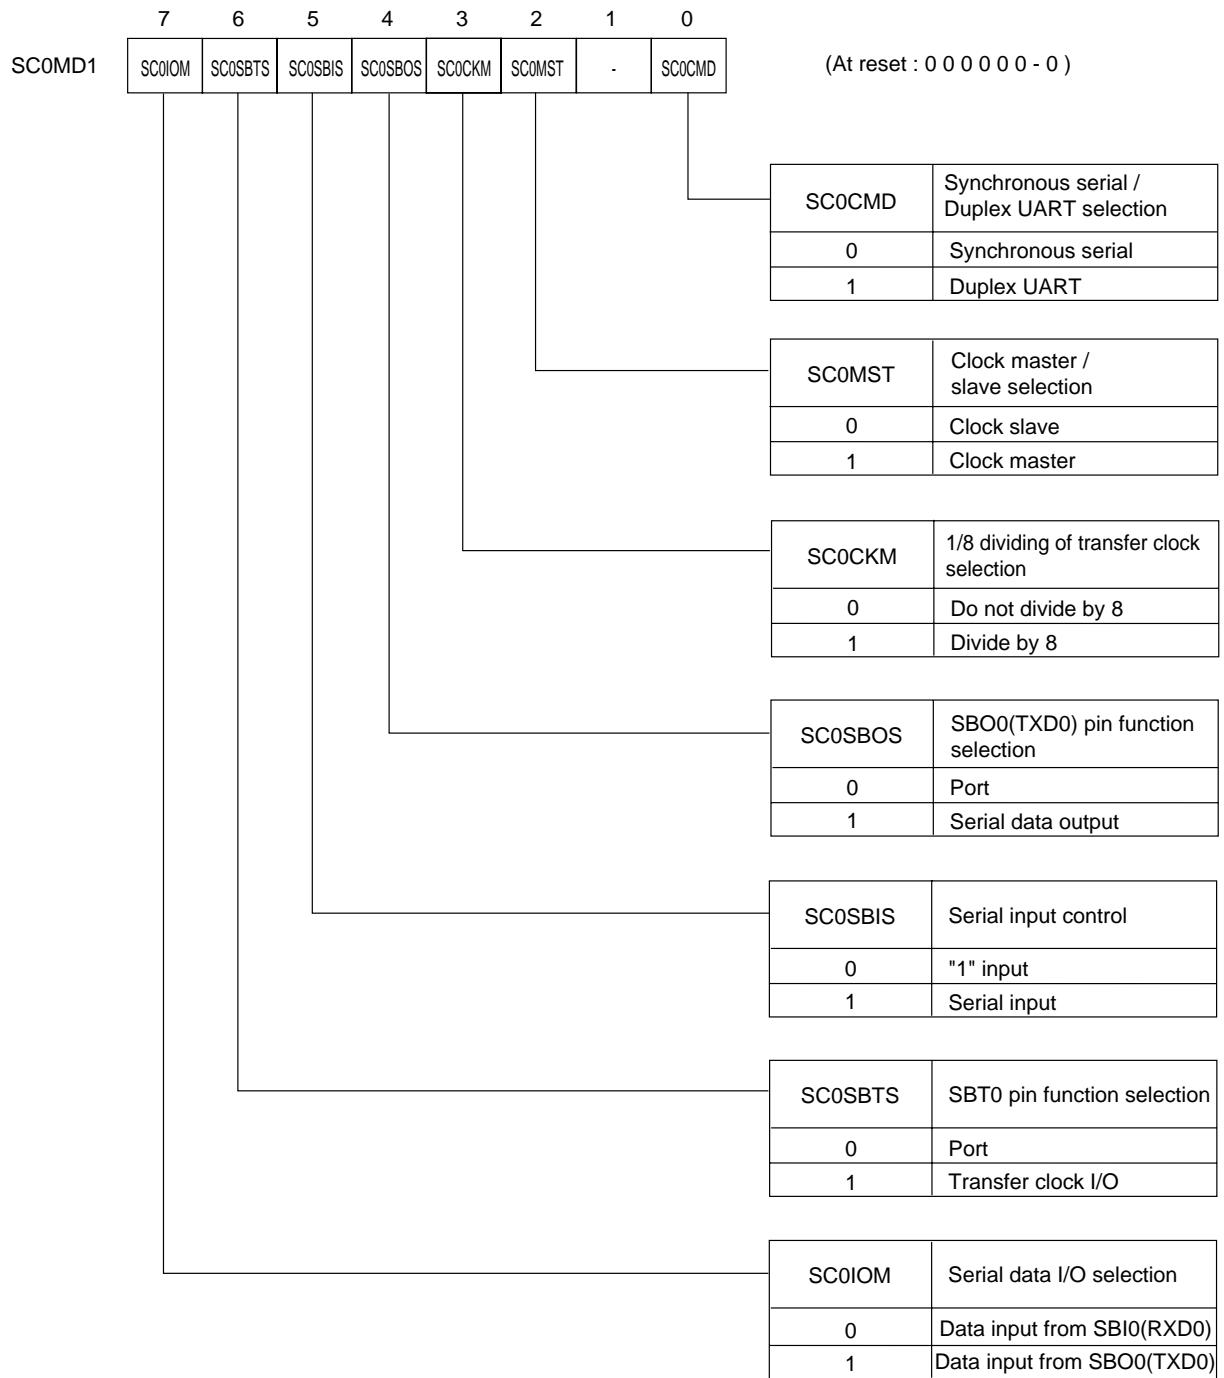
| | 7 | 6 | 5 | 4 | 3 | 2 | 1 | 0 |
|---|---|---|---|---|---|---|---|---|
| SC0MD1 | SC0IOM | SC0SBTS | SC0SBIS | SC0SBOS | SC0CKM | SC0MST | - | SC0CMD |

(At reset : 0 0 0 0 0 0 - 0 )

| SC0CMD | Synchronous serial / Duplex UART selection |
|---|---|
| 0 | Synchronous serial |
| 1 | Duplex UART |

| SC0MST | Clock master / slave selection |
|---|---|
| 0 | Clock slave |
| 1 | Clock master |

| SC0CKM | 1/8 dividing of transfer clock selection |
|---|---|
| 0 | Do not divide by 8 |
| 1 | Divide by 8 |

| SC0SBOS | SBO0(TXD0) pin function selection |
|---|---|
| 0 | Port |
| 1 | Serial data output |

| SC0SBIS | Serial input control |
|---|---|
| 0 | "1" input |
| 1 | Serial input |

| SC0SBTS | SBT0 pin function selection |
|---|---|
| 0 | Port |
| 1 | Transfer clock I/O |

| SC0IOM | Serial data I/O selection |
|---|---|
| 0 | Data input from SBI0(RXD0) |
| 1 | Data input from SBO0(TXD0) |